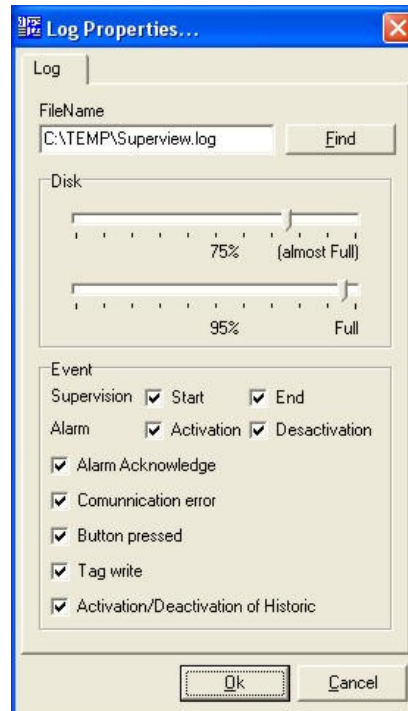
Log Properties...

Log

FileName

C:\TEMP\Superview.log

Find

Disk

75% (almost Full)

95% Full

Event

Supervision Start End

Alarm Activation Desactivation

Alarm Acknowledge

Comunnication error

Button pressed

Tag write

Activation/Deactivation of Historic

Ok

Cancel